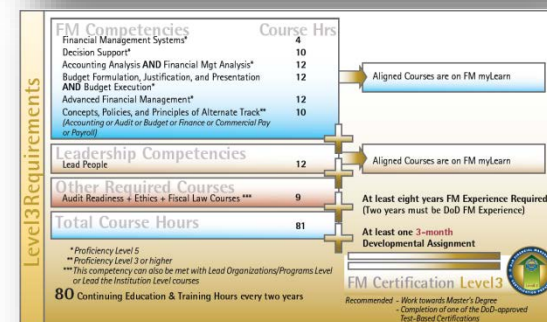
Level3Requirements

FM Competencies Course Hrs

| | |
|---|---|
| Financial Management Systems* | 4 |
| Decision Support* | 10 |
| Accounting Analysis AND Financial Mgt Analysis* | 12 |
| Budget Formulation, Justification, and Presentation AND Budget Execution* | 12 |
| Advanced Financial Management* | 12 |
| Concepts, Policies, and Principles of Alternate Track** (Accounting or Audit or Budget or Finance or Commercial Pay or Payroll) | 10 |

Aligned Courses are on FM myLearn

Leadership Competencies

| | |
|---|---|
| Lead People | 12 |

Aligned Courses are on FM myLearn

Other Required Courses

| | |
|---|---|
| Audit Readiness + Ethics + Fiscal Law Courses *** | 9 |

Total Course Hours 81

At least eight years FM Experience Required (Two years must be DoD FM Experience)

At least one 3-month Developmental Assignment

* Proficiency Level 5
** Proficiency Level 3 or higher
*** This competency can also be met with Lead Organizations/Programs Level or Lead the Institution Level courses

80 Continuing Education & Training Hours every two years

FM Certification Level3

Recommended - Work towards Master's Degree
- Completion of one of the DoD-approved Test-Based Certifications